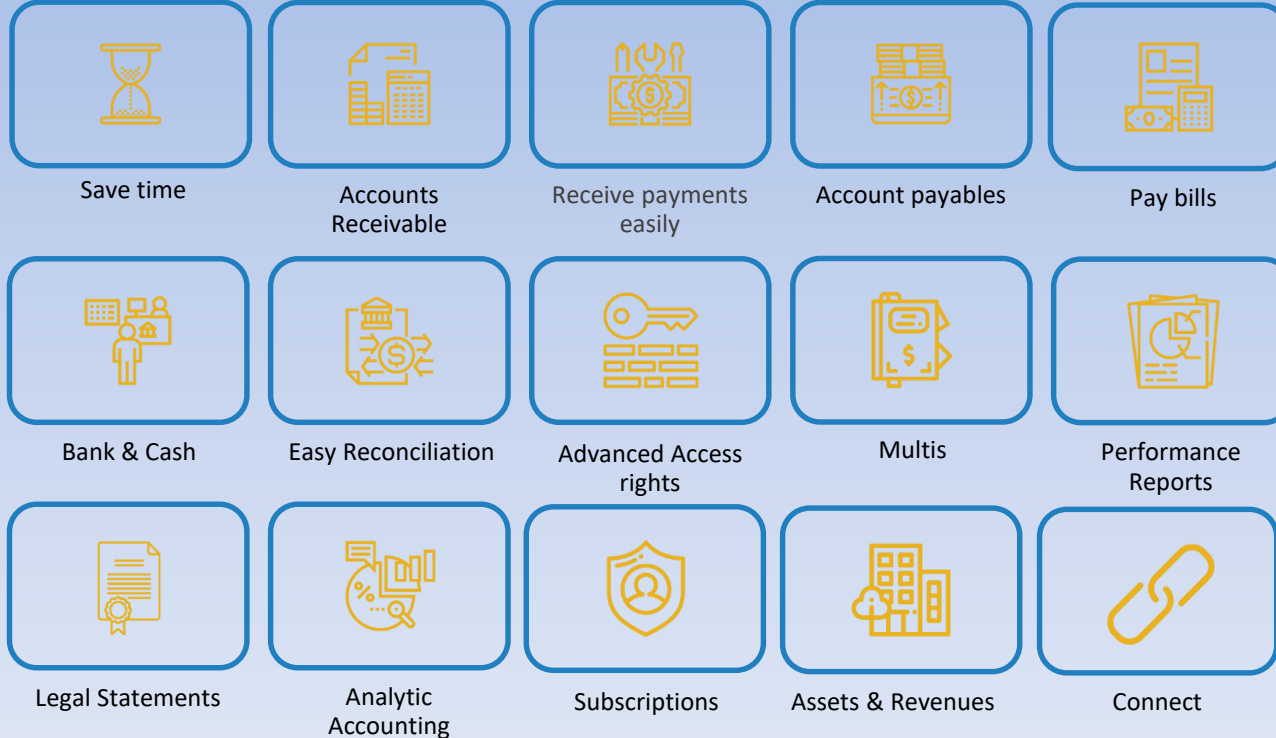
Save time

Accounts Receivable

Receive payments easily

Account payables

Pay bills

Bank & Cash

Easy Reconciliation

Advanced Access rights

Multis

Performance Reports

Legal Statements

Analytic Accounting

Subscriptions

Assets & Revenues

Connect